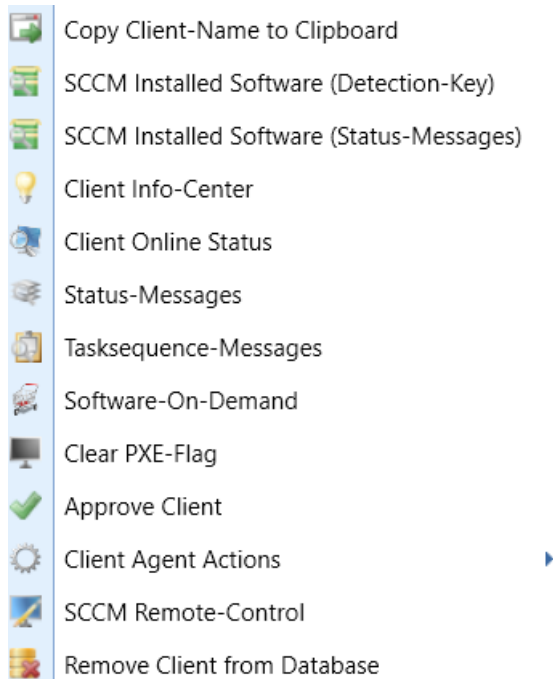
Copy Client-Name to Clipboard
SCCM Installed Software (Detection-Key)
SCCM Installed Software (Status-Messages)
Client Info-Center
Client Online Status
Status-Messages
Tasksequence-Messages
Software-On-Demand
Clear PXE-Flag
Approve Client
Client Agent Actions
SCCM Remote-Control
Remove Client from Database